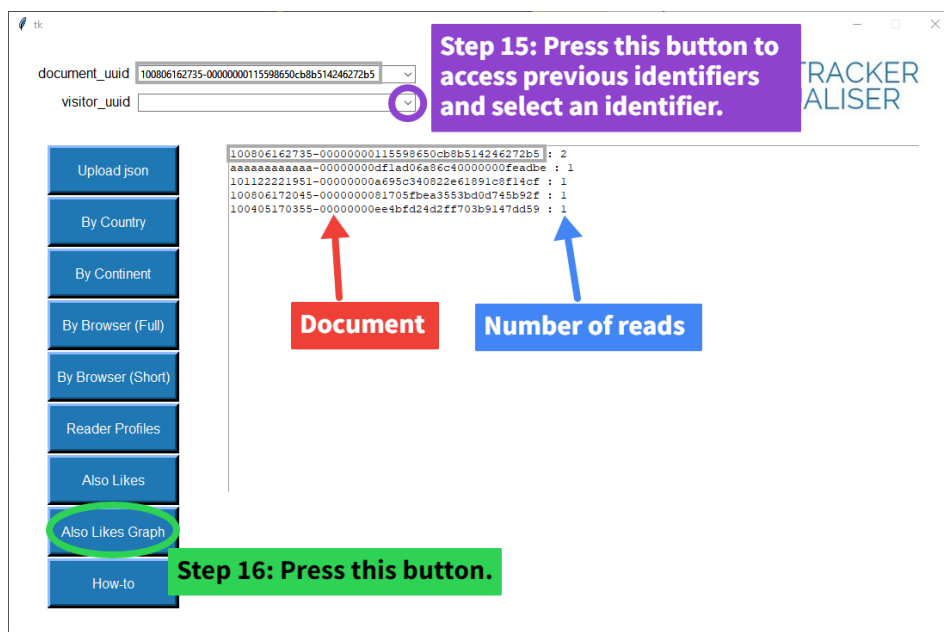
tk

document_uuid 100806162735-00000000115598650cb8b514246272b5

visitor_uuid

Step 15: Press this button to access previous identifiers and select an identifier.

TRACKER
ALISER

Upload json

By Country

By Continent

By Browser (Full)

By Browser (Short)

Reader Profiles

Also Likes

Also Likes Graph

How-to

100806162735-00000000115598650cb8b514246272b5 : 2
aaaaaaaaaaaa-00000000df1ad06a86c40000000feadbe : 1
101122221951-00000000a695c340822e61891c8f14cf : 1
100806172045-0000000081705fbea3553bd0d745b92f : 1
100405170355-00000000ee4bfd24d2ff703b9147dd59 : 1

Document

Number of reads

Step 16: Press this button.